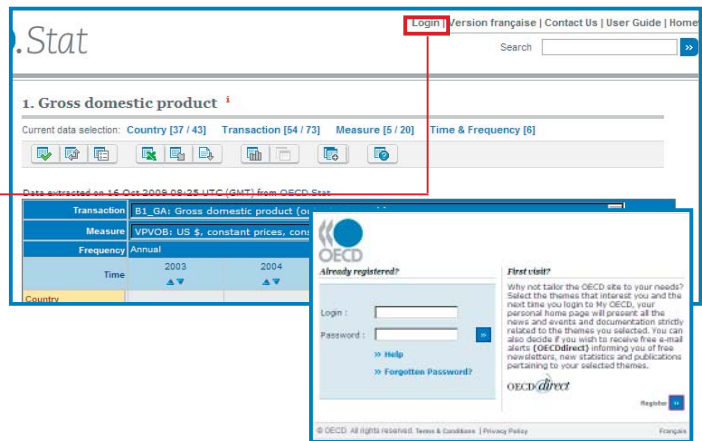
.Stat

Login | Version française | Contact Us | User Guide | Home

Search »

1. Gross domestic product i

Current data selection: Country [37 / 43] Transaction [54 / 73] Measure [5 / 20] Time & Frequency [6]

Data extracted on 16 Oct 2008 08:25 UTC (GMT) from OECD.Stat

| Transaction | B1_GA: Gross domestic product (o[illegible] |
|---|---|
| Measure | VPVOB: US $, constant prices, cons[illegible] |
| Frequency | Annual |
| Time | 2003 | 2004 |
| Country | | |

OECD

Already registered?

Login :

Password : »

» Help

» Forgotten Password?

First visit?

Why not tailor the OECD site to your needs? Select the themes that interest you and the next time you login to My OECD, your personal home page will present all the news and documentation strictly related to the themes you selected. You can also decide if you wish to receive free e-mail alerts (OECDdirect) informing you of free newsletters, new statistics and publications pertaining to your selected themes.

OECDdirect

Register »

© OECD. All rights reserved. Terms & Conditions | Privacy Policy

Français